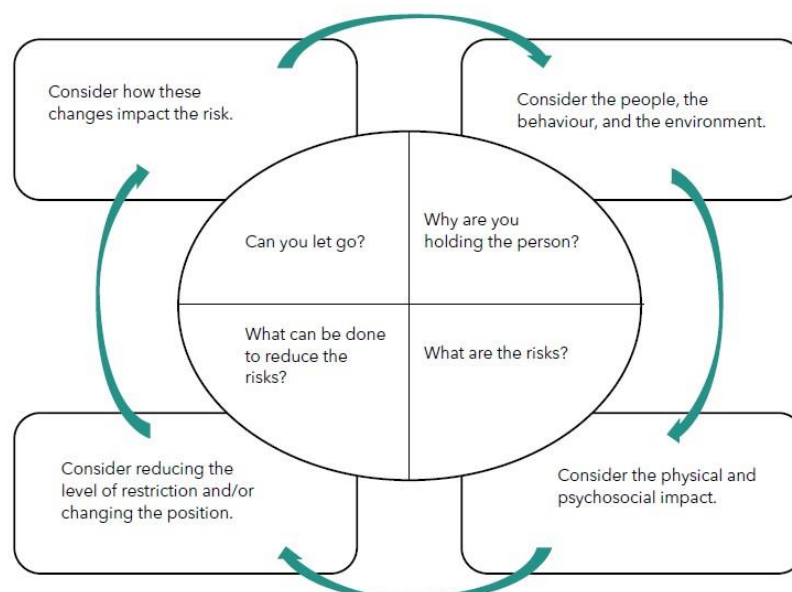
Consider how these changes impact the risk.

Consider the people, the behaviour, and the environment.

Can you let go?

Why are you holding the person?

What can be done to reduce the risks?

What are the risks?

Consider reducing the level of restriction and/or changing the position.

Consider the physical and psychosocial impact.